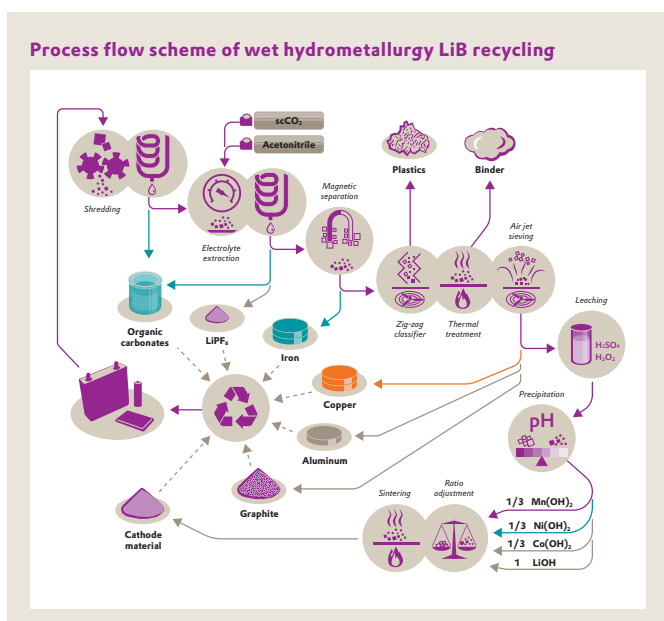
Process flow scheme of wet hydrometallurgy LiB recycling

$scCO_2$

Acetonitrile

Shredding

Electrolyte extraction

Magnetic separation

Plastics

Binder

Air jet sieving

Zig-zag classifier

Thermal treatment

Leaching

$H_2SO_4$
$H_2O_2$

Organic carbonates

$LiPF_6$

Iron

Copper

Aluminum

Graphite

Precipitation

pH

Cathode material

Sintering

Ratio adjustment

1/3 $Mn(OH)_2$

1/3 $Ni(OH)_2$

1/3 $Co(OH)_2$

1 LiOH